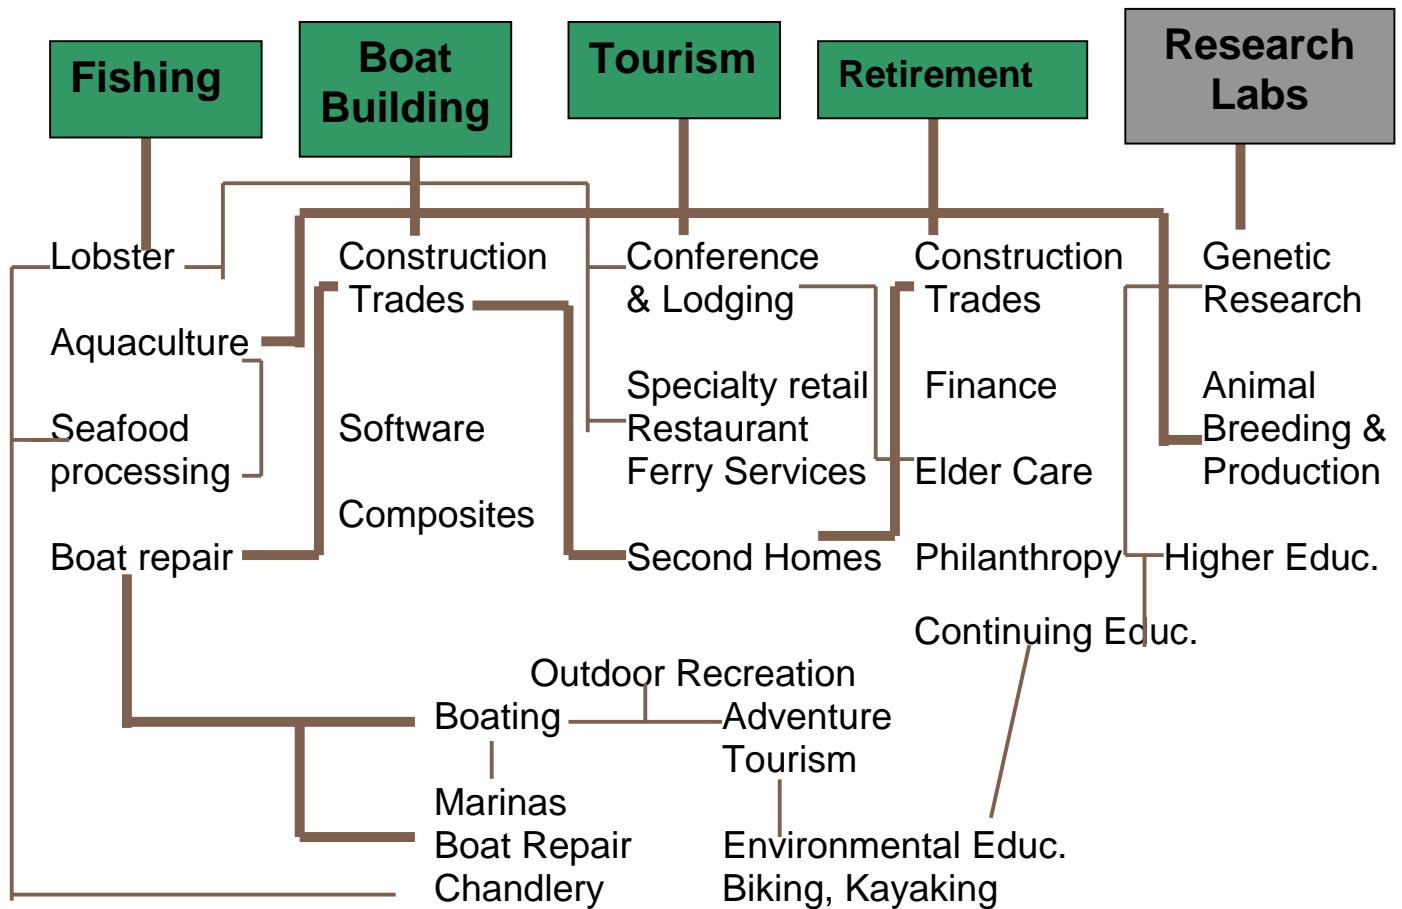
Fishing

Boat Building

Tourism

Retirement

Research Labs

Lobster

Aquaculture

Seafood processing

Boat repair

Construction Trades

Software

Composites

Conference & Lodging

Specialty retail
Restaurant
Ferry Services

Second Homes

Construction Trades

Finance

Elder Care

Philanthropy

Continuing Educ.

Genetic Research

Animal Breeding & Production

Higher Educ.

Outdoor Recreation

Boating

Adventure Tourism

Marinas
Boat Repair
Chandlery

Environmental Educ.
Biking, Kayaking